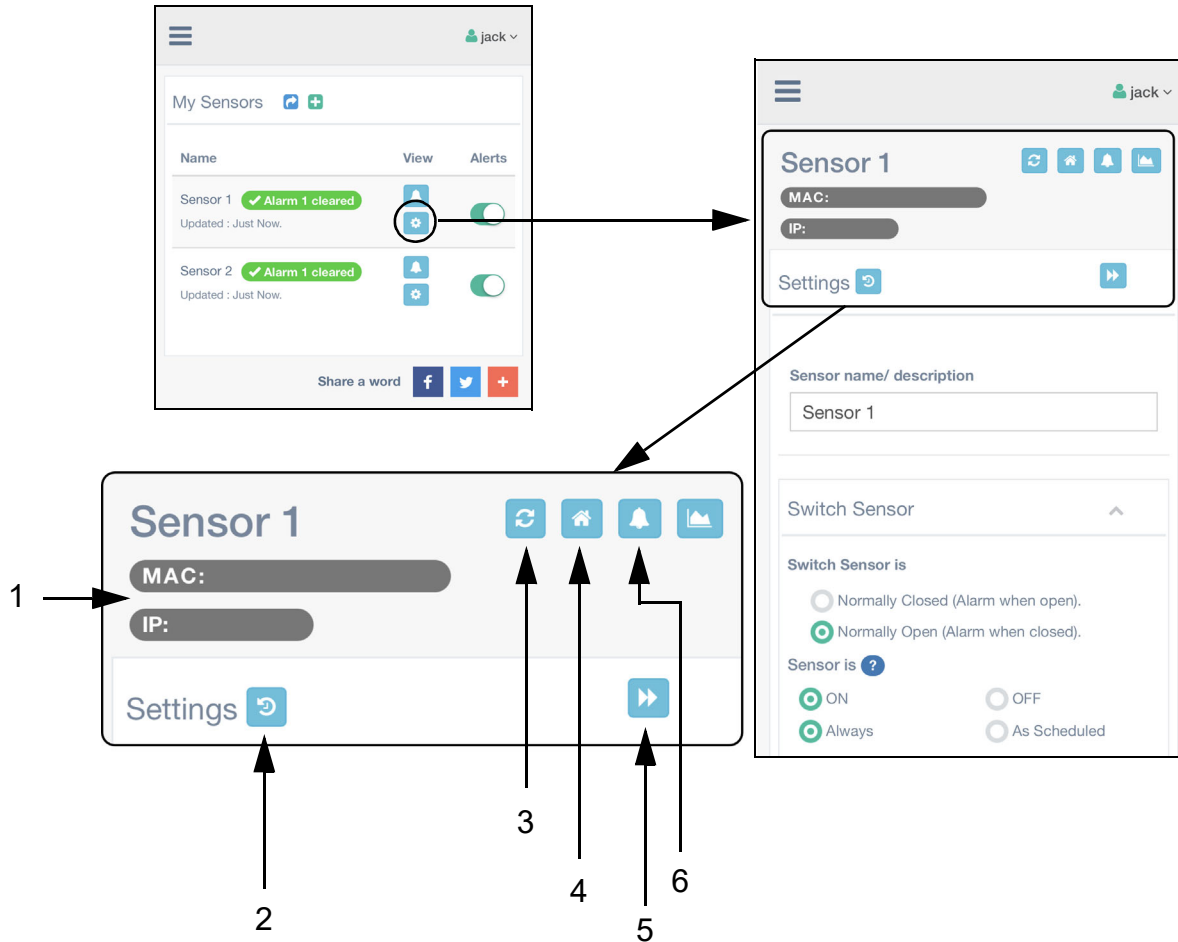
jack

My Sensors

| Name | View | Alerts |
|---|---|---|
| Sensor 1 ✔ Alarm 1 cleared Updated : Just Now. | | |
| Sensor 2 ✔ Alarm 1 cleared Updated : Just Now. | | |

Share a word

jack

Sensor 1

MAC:

IP:

Settings

Sensor name/ description

Sensor 1

Switch Sensor

Switch Sensor is

Normally Closed (Alarm when open).

Normally Open (Alarm when closed).

Sensor is ?

ON

OFF

Always

As Scheduled

Sensor 1

MAC:

IP:

Settings

1

2

3

4

5

6